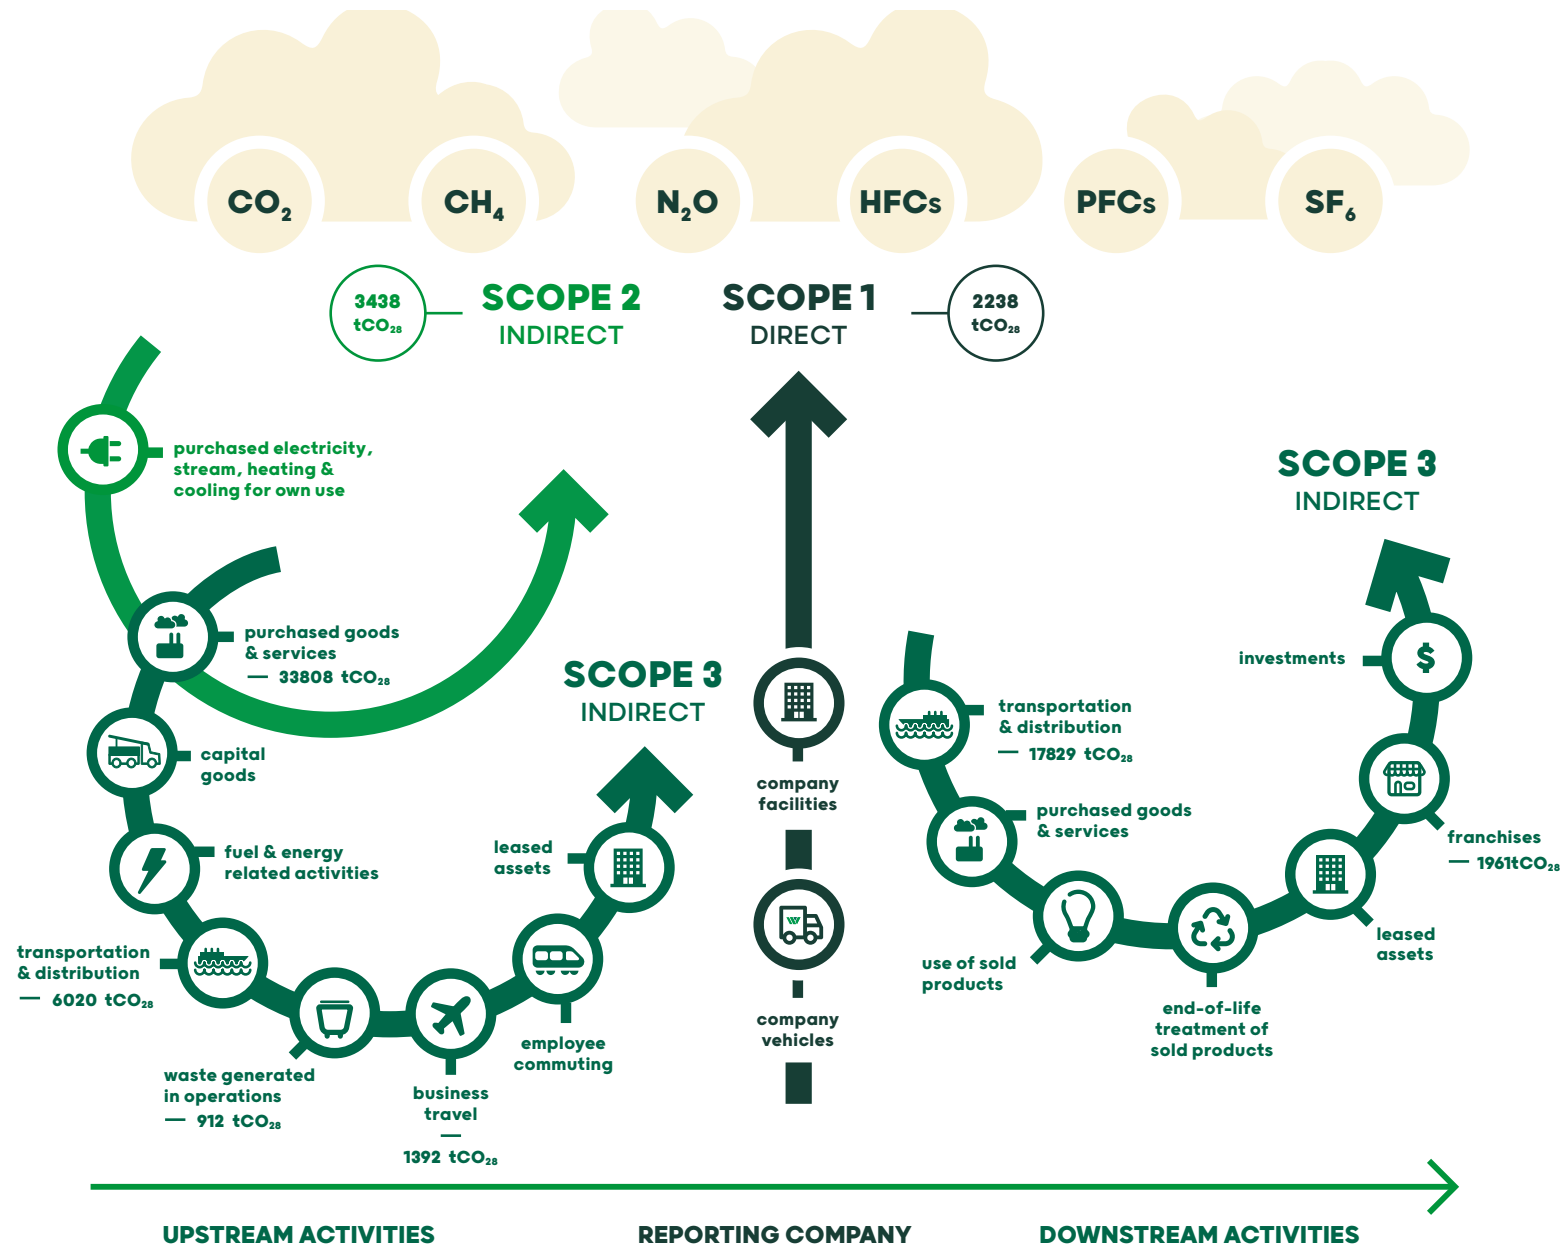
$CO_2$ $CH_4$ $N_2O$ HFCs PFCs $SF_6$

3438 $tCO_{2e}$

SCOPE 2
INDIRECT

SCOPE 1
DIRECT

2238 $tCO_{2e}$

purchased electricity, stream, heating & cooling for own use

purchased goods & services
— 33808 $tCO_{2e}$

capital goods

fuel & energy related activities

transportation & distribution
— 6020 $tCO_{2e}$

waste generated in operations
— 912 $tCO_{2e}$

business travel
—
1392 $tCO_{2e}$

employee commuting

leased assets

SCOPE 3
INDIRECT

company facilities

company vehicles

SCOPE 3
INDIRECT

investments

transportation & distribution
— 17829 $tCO_{2e}$

purchased goods & services

franchises
— 1961$tCO_{2e}$

leased assets

use of sold products

end-of-life treatment of sold products

UPSTREAM ACTIVITIES
REPORTING COMPANY
DOWNSTREAM ACTIVITIES